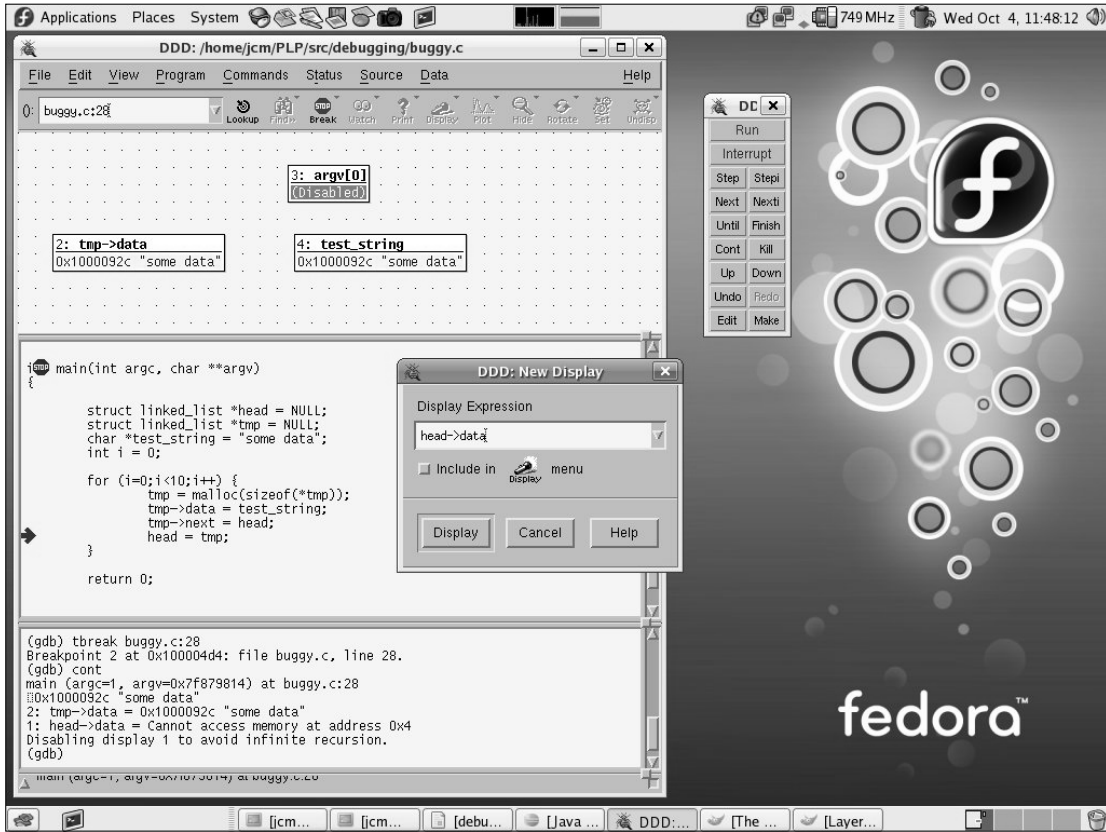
Applications Places System

749 MHz Wed Oct 4, 11:48:12

DDD: /home/jcm/PLP/src/debugging/buggy.c

File Edit View Program Commands Status Source Data Help

(): buggy.c:28

Lookup Find» Break Watch Print Display Plot Hide Rotate Set Undisp

3: argv[0]
(Disabled)

2: tmp->data
0x1000092c "some data"

4: test_string
0x1000092c "some data"

main(int argc, char **argv)
{

struct linked_list *head = NULL;
struct linked_list *tmp = NULL;
char *test_string = "some data";
int i = 0;

for (i=0;i<10;i++) {
tmp = malloc(sizeof(*tmp));
tmp->data = test_string;
tmp->next = head;
head = tmp;
}

return 0;

(gdb) tbreak buggy.c:28
Breakpoint 2 at 0x100004d4: file buggy.c, line 28.
(gdb) cont
main (argc=1, argv=0x7f879814) at buggy.c:28
0x1000092c "some data"
2: tmp->data = 0x1000092c "some data"
1: head->data = Cannot access memory at address 0x4
Disabling display 1 to avoid infinite recursion.
(gdb)

main (argc=1, argv=0x7f879814) at buggy.c:28

DD

Run
Interrupt
Step Stepi
Next Nexti
Until Finish
Cont Kill
Up Down
Undo Redo
Edit Make

DDD: New Display

Display Expression

head->data

Include in Display menu

Display Cancel Help

fedora™

[jcm... [jcm... [debu... [Java ... DDD:... [The ... [Layer...